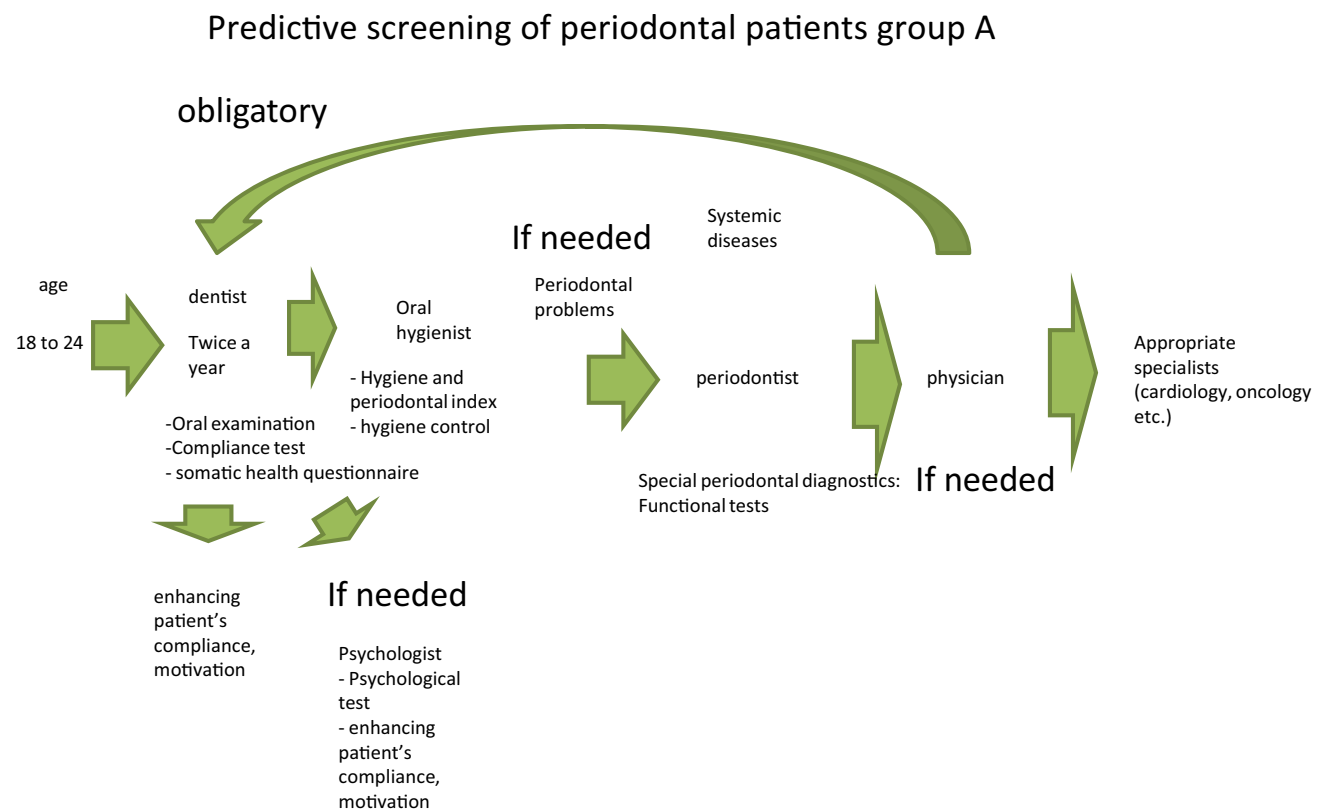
Predictive screening of periodontal patients group A

obligatory

age

18 to 24

dentist

Twice a year

-Oral examination
-Compliance test
- somatic health questionnaire

Oral hygienist

- Hygiene and periodontal index
- hygiene control

If needed

Systemic diseases

Periodontal problems

periodontist

Special periodontal diagnostics: Functional tests

physician

If needed

Appropriate specialists (cardiology, oncology etc.)

enhancing patient's compliance, motivation

If needed

Psychologist
- Psychological test
- enhancing patient's compliance, motivation